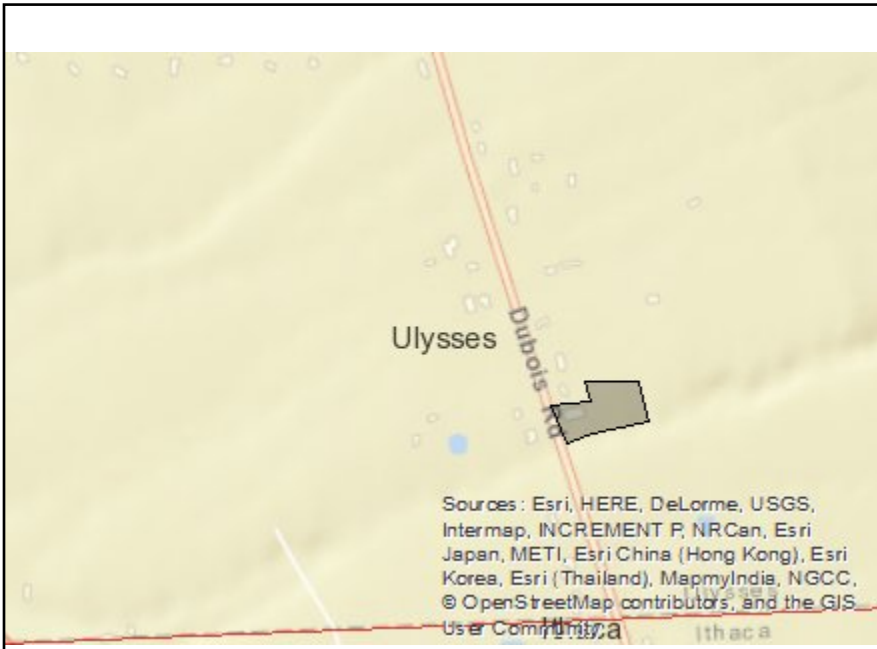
Ulysses

Dubois Rd

Sources: Esri, HERE, DeLorme, USGS, Intermap, INCREMENT P, NRCan, Esri Japan, METI, Esri China (Hong Kong), Esri Korea, Esri (Thailand), MapmyIndia, NGCC, © OpenStreetMap contributors, and the GIS User Community

Ulysses

Ithaca

Ithaca